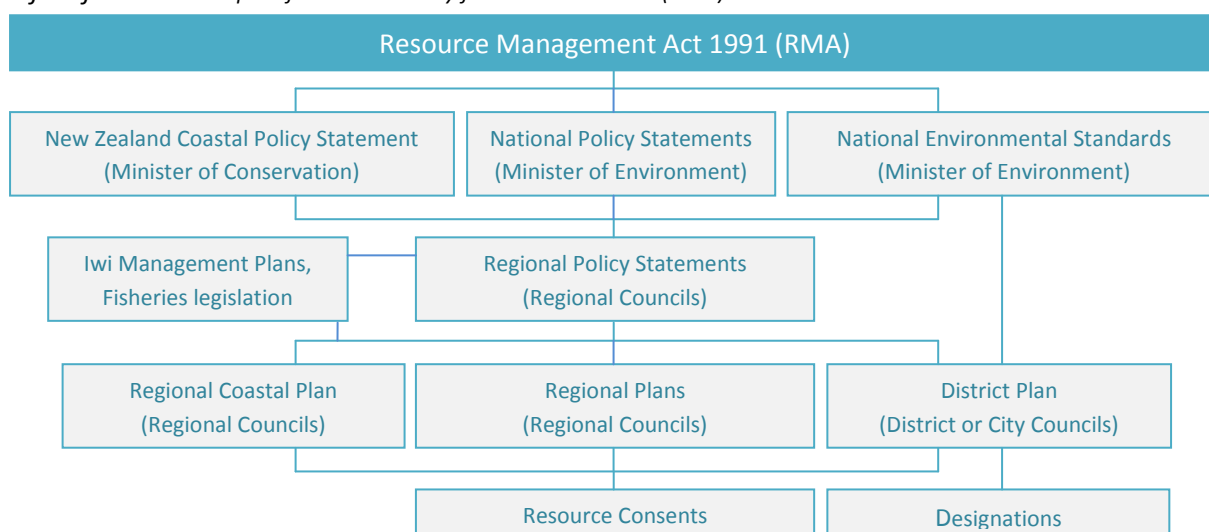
Resource Management Act 1991 (RMA)

New Zealand Coastal Policy Statement (Minister of Conservation)

National Policy Statements (Minister of Environment)

National Environmental Standards (Minister of Environment)

Iwi Management Plans, Fisheries legislation

Regional Policy Statements (Regional Councils)

Regional Coastal Plan (Regional Councils)

Regional Plans (Regional Councils)

District Plan (District or City Councils)

Resource Consents

Designations